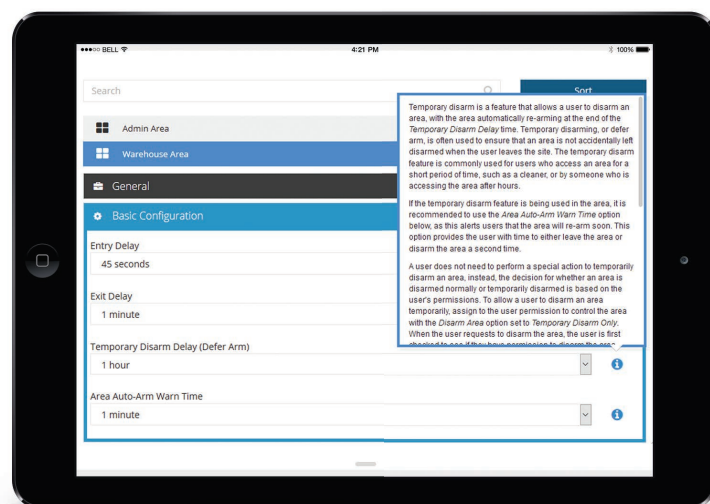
●●●○○ BELL
4:21 PM
100%

Search
Sort

Admin Area
Warehouse Area

General

Basic Configuration

Entry Delay
45 seconds

Exit Delay
1 minute

Temporary Disarm Delay (Defer Arm)
1 hour

Area Auto-Arm Warn Time
1 minute

Temporary disarm is a feature that allows a user to disarm an area, with the area automatically re-arming at the end of the *Temporary Disarm Delay* time. Temporary disarming, or defer arm, is often used to ensure that an area is not accidentally left disarmed when the user leaves the site. The temporary disarm feature is commonly used for users who access an area for a short period of time, such as a cleaner, or by someone who is accessing the area after hours.

If the temporary disarm feature is being used in the area, it is recommended to use the *Area Auto-Arm Warn Time* option below, as this alerts users that the area will re-arm soon. This option provides the user with time to either leave the area or disarm the area a second time.

A user does not need to perform a special action to temporarily disarm an area, instead, the decision for whether an area is disarmed normally or temporarily disarmed is based on the user's permissions. To allow a user to disarm an area temporarily, assign to the user permission to control the area with the *Disarm Area* option set to *Temporary Disarm Only*. When the user requests to disarm the area, the user is first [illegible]